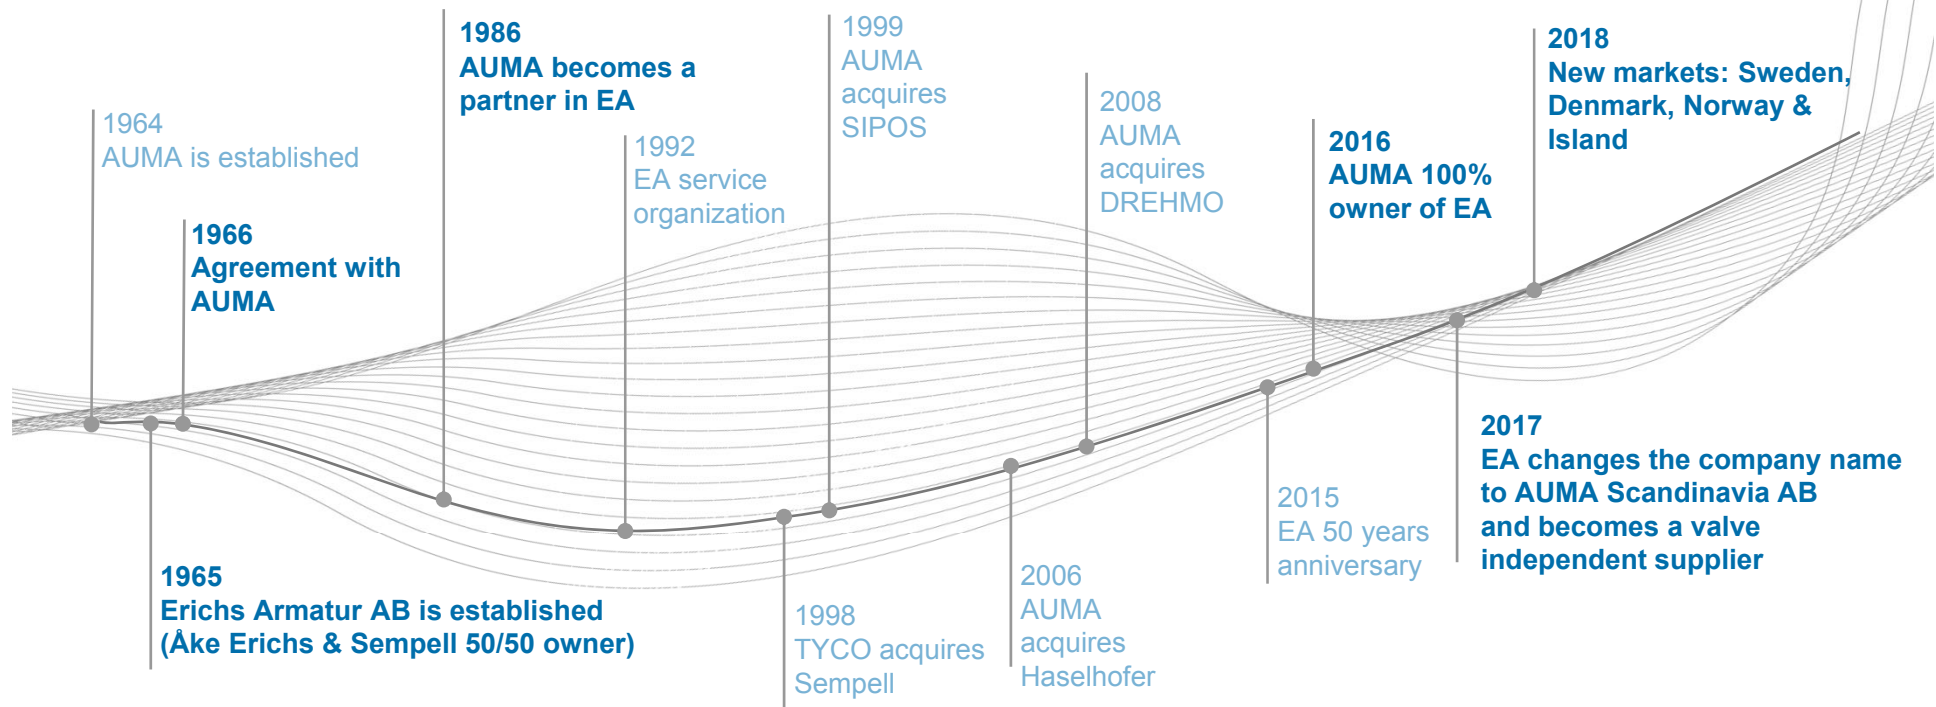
1964
AUMA is established

1965
Erichs Armatur AB is established
(Åke Erichs & Sempell 50/50 owner)

1966
Agreement with AUMA

1986
AUMA becomes a partner in EA

1992
EA service organization

1998
TYCO acquires Sempell

1999
AUMA acquires SIPOS

2006
AUMA acquires Haselhofer

2008
AUMA acquires DREHMO

2015
EA 50 years anniversary

2016
AUMA 100% owner of EA

2017
EA changes the company name to AUMA Scandinavia AB and becomes a valve independent supplier

2018
New markets: Sweden, Denmark, Norway & Island